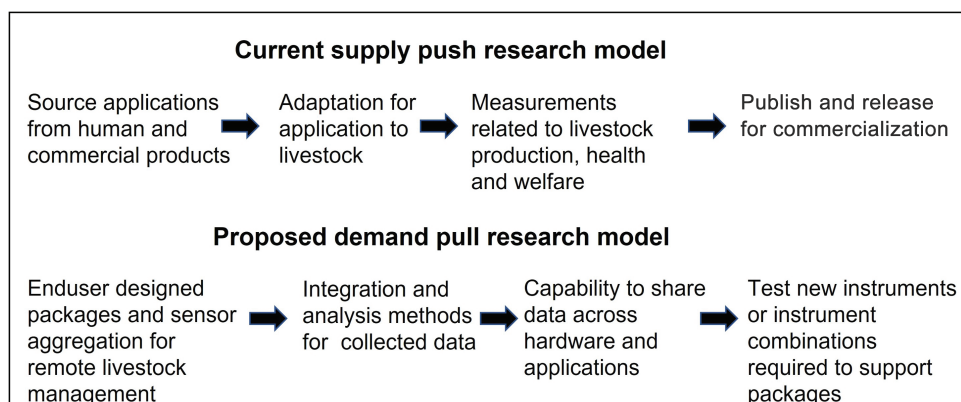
Current supply push research model

Source applications from human and commercial products

Adaptation for application to livestock

Measurements related to livestock production, health and welfare

Publish and release for commercialization

Proposed demand pull research model

Enduser designed packages and sensor aggregation for remote livestock management

Integration and analysis methods for collected data

Capability to share data across hardware and applications

Test new instruments or instrument combinations required to support packages